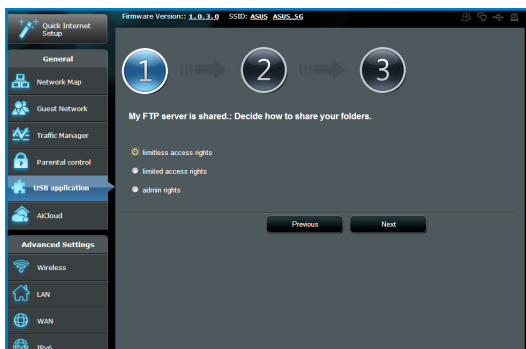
Quick Internet Setup

Firmware Version:: 1.0.3.0 SSID: ASUS ASUS_5G

General

Network Map

Guest Network

Traffic Manager

Parental control

USB application

AiCloud

Advanced Settings

Wireless

LAN

WAN

IPv6

1

2

3

My FTP server is shared.: Decide how to share your folders.

limitless access rights

limited access rights

admin rights

Previous

Next